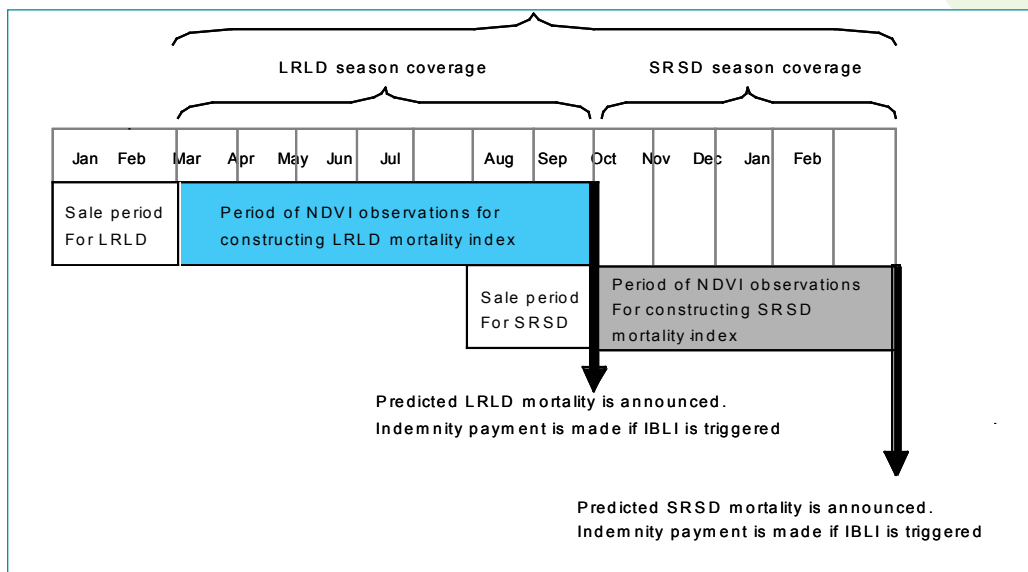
LRLD season coverage

SRSD season coverage

| Jan | Feb | Mar | Apr | May | Jun | Jul | | Aug | Sep | Oct | Nov | Dec | Jan | Feb | |
|---|---|---|---|---|---|---|---|---|---|---|---|---|---|---|---|

Sale period For LRLD

Period of NDVI observations for constructing LRLD mortality index

Sale period For SRSD

Period of NDVI observations For constructing SRSD mortality index

Predicted LRLD mortality is announced. Indemnity payment is made if IBLI is triggered

Predicted SRSD mortality is announced. Indemnity payment is made if IBLI is triggered